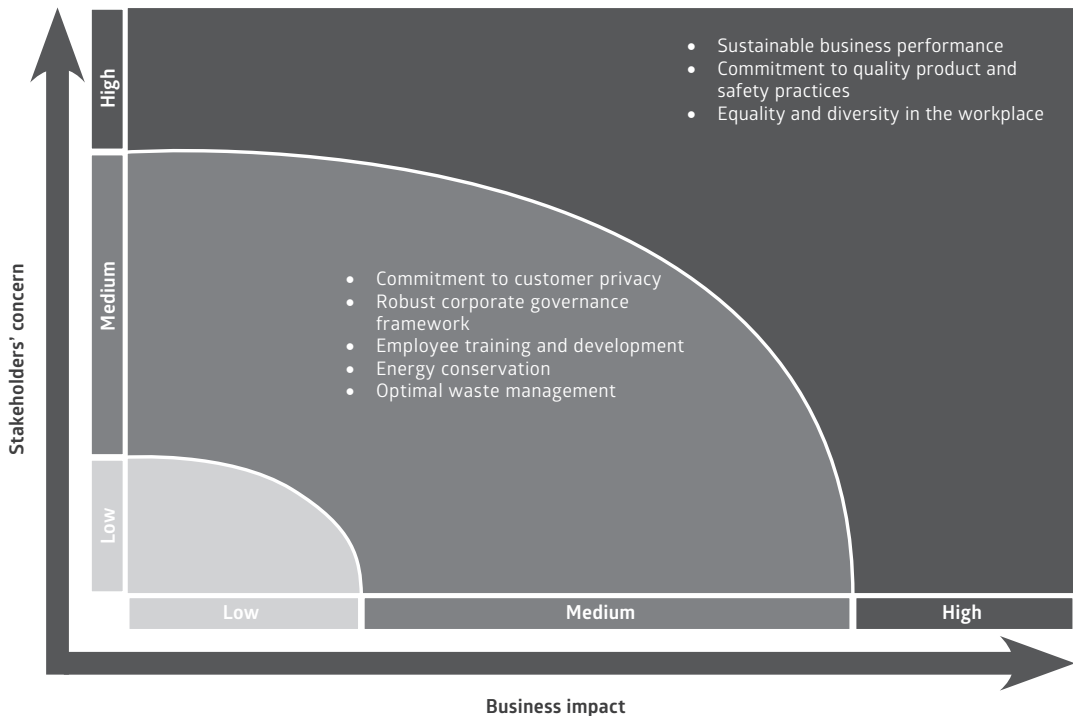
Stakeholders' concern

High

Medium

Low

- Sustainable business performance
- Commitment to quality product and safety practices
- Equality and diversity in the workplace

- Commitment to customer privacy
- Robust corporate governance framework
- Employee training and development
- Energy conservation
- Optimal waste management

Low

Medium

High

Business impact